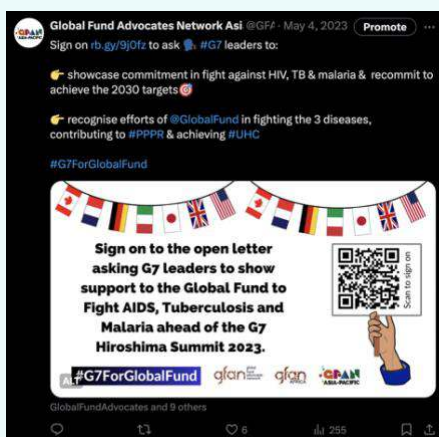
GFAN ASIA-PACIFIC

Global Fund Advocates Network Asi @GFA · May 4, 2023 Promote ···

Sign on rb.gy/9j0fz to ask 🗣️ #G7 leaders to:

👉 showcase commitment in fight against HIV, TB & malaria & recommit to achieve the 2030 targets🎯

👉 recognise efforts of @GlobalFund in fighting the 3 diseases, contributing to #PPPR & achieving #UHC

#G7ForGlobalFund

Sign on to the open letter asking G7 leaders to show support to the Global Fund to Fight AIDS, Tuberculosis and Malaria ahead of the G7 Hiroshima Summit 2023.

Scan to sign on

#G7ForGlobalFund gfan gfan GFAN ASIA-PACIFIC

ALT

GlobalFundAdvocates and 9 others

6 255